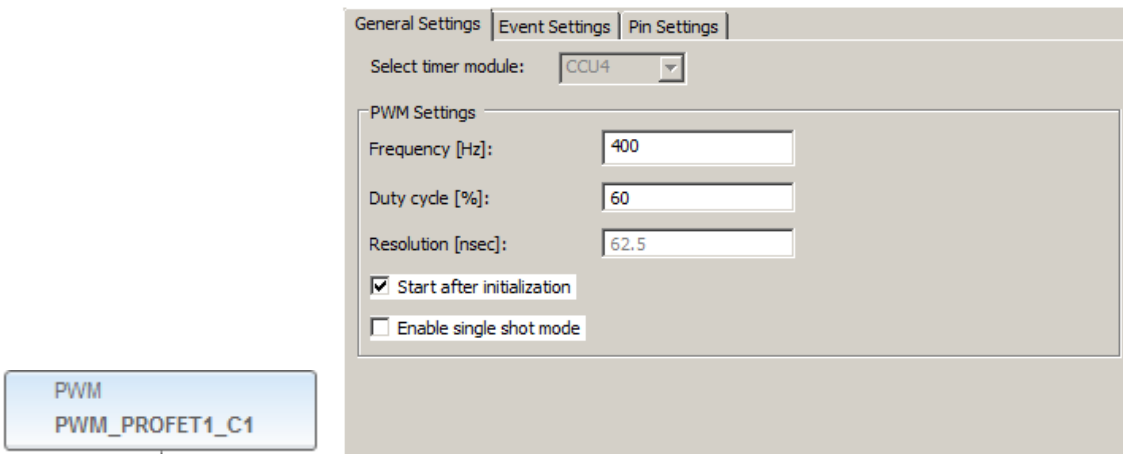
General Settings | Event Settings | Pin Settings

Select timer module: CCU4

PWM Settings

Frequency [Hz]: 400

Duty cycle [%]: 60

Resolution [nsec]: 62.5

☑ Start after initialization

☐ Enable single shot mode

PWM
PWM_PROFET1_C1